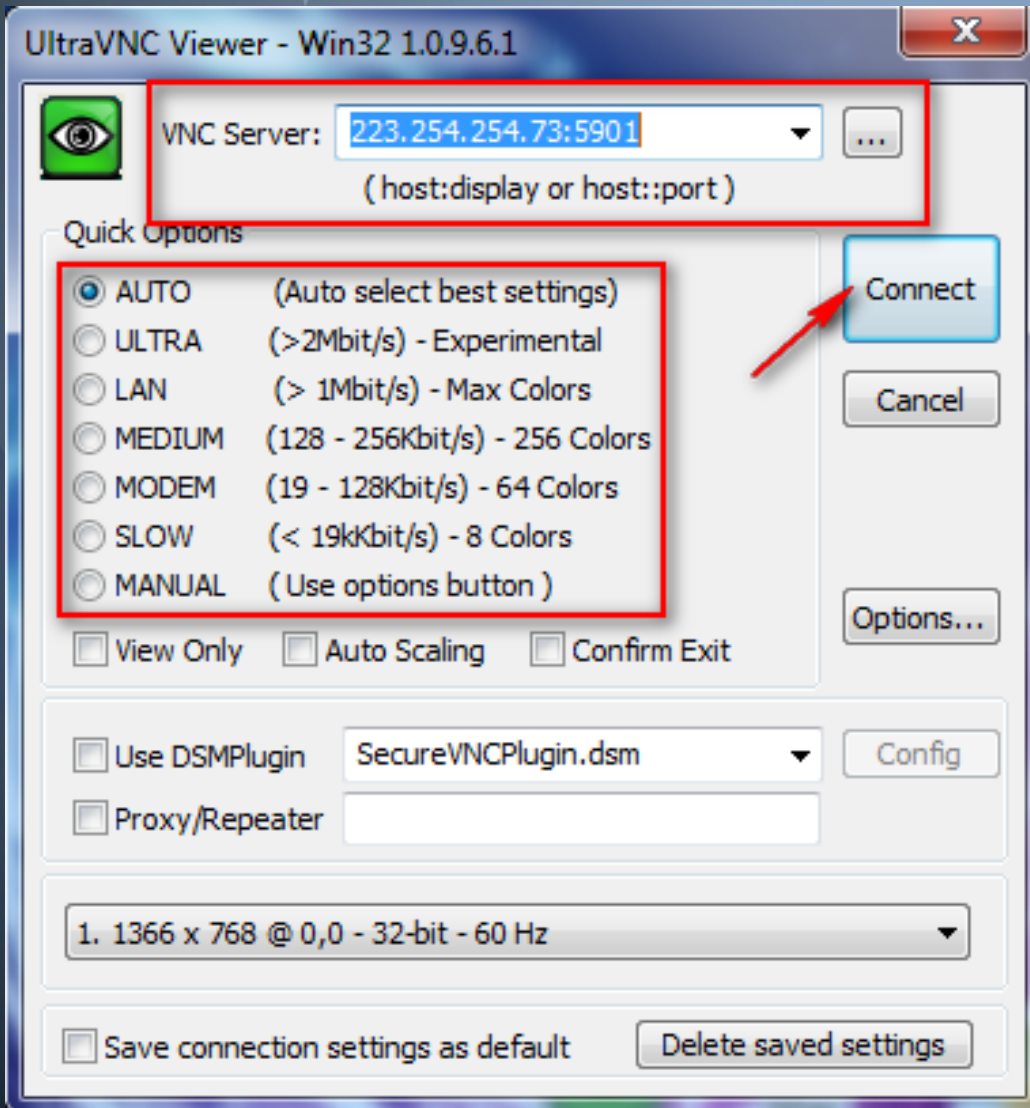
UltraVNC Viewer - Win32 1.0.9.6.1

VNC Server: 223.254.254.73:5901

...

( host:display or host::port )

Quick Options

AUTO (Auto select best settings)
ULTRA (>2Mbit/s) - Experimental
LAN (> 1Mbit/s) - Max Colors
MEDIUM (128 - 256Kbit/s) - 256 Colors
MODEM (19 - 128Kbit/s) - 64 Colors
SLOW (< 19kKbit/s) - 8 Colors
MANUAL ( Use options button )

Connect

Cancel

Options...

View Only
Auto Scaling
Confirm Exit

Use DSMPlugin
SecureVNCPlugin.dsm
Config

Proxy/Repeater

1. 1366 x 768 @ 0,0 - 32-bit - 60 Hz

Save connection settings as default

Delete saved settings